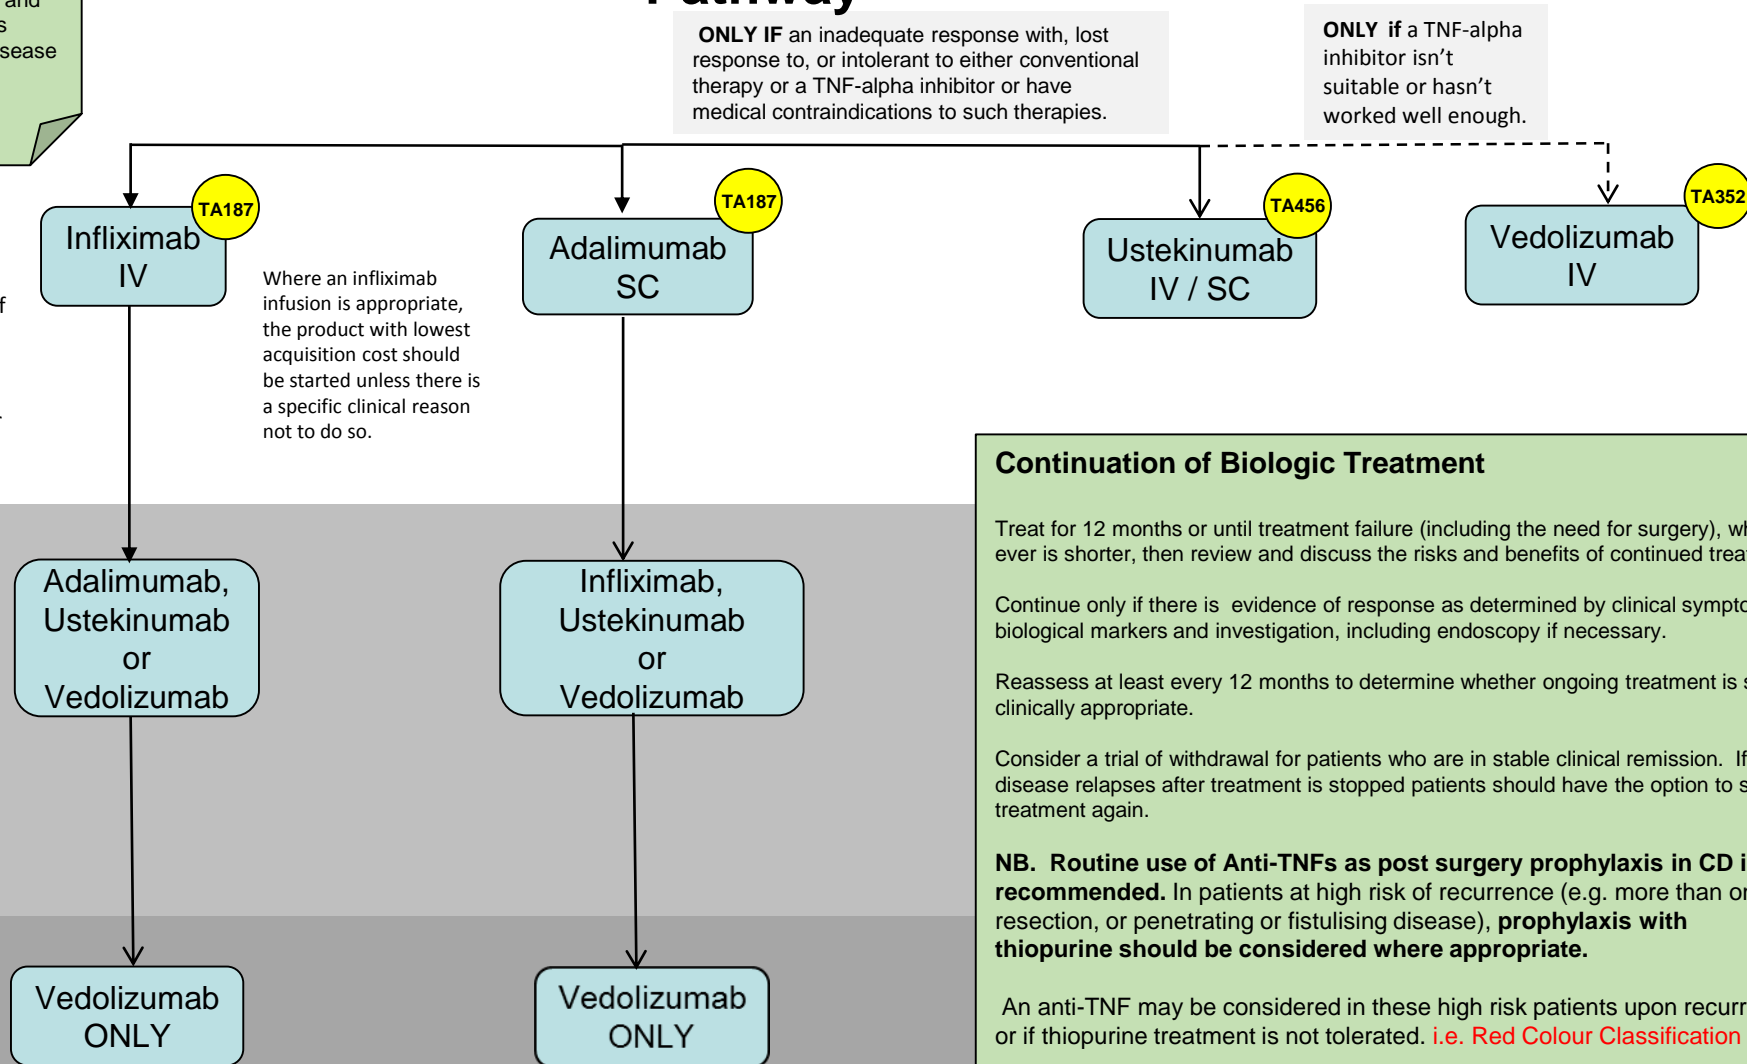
and
s
sease

Pathway

**ONLY IF** an inadequate response with, lost response to, or intolerant to either conventional therapy or a TNF-alpha inhibitor or have medical contraindications to such therapies.

**ONLY if** a TNF-alpha inhibitor isn't suitable or hasn't worked well enough.

TA187
Infliximab IV

Where an infliximab infusion is appropriate, the product with lowest acquisition cost should be started unless there is a specific clinical reason not to do so.

TA187
Adalimumab SC

TA456
Ustekinumab IV / SC

TA352
Vedolizumab IV

f

Adalimumab, Ustekinumab or Vedolizumab

Infliximab, Ustekinumab or Vedolizumab

Vedolizumab ONLY

Vedolizumab ONLY

**Continuation of Biologic Treatment**

Treat for 12 months or until treatment failure (including the need for surgery), wh ever is shorter, then review and discuss the risks and benefits of continued trea

Continue only if there is evidence of response as determined by clinical sympto biological markers and investigation, including endoscopy if necessary.

Reassess at least every 12 months to determine whether ongoing treatment is s clinically appropriate.

Consider a trial of withdrawal for patients who are in stable clinical remission. If disease relapses after treatment is stopped patients should have the option to s treatment again.

**NB. Routine use of Anti-TNFs as post surgery prophylaxis in CD i recommended.** In patients at high risk of recurrence (e.g. more than o resection, or penetrating or fistulising disease), **prophylaxis with thiopurine should be considered where appropriate.**

An anti-TNF may be considered in these high risk patients upon recurr or if thiopurine treatment is not tolerated. i.e. Red Colour Classification